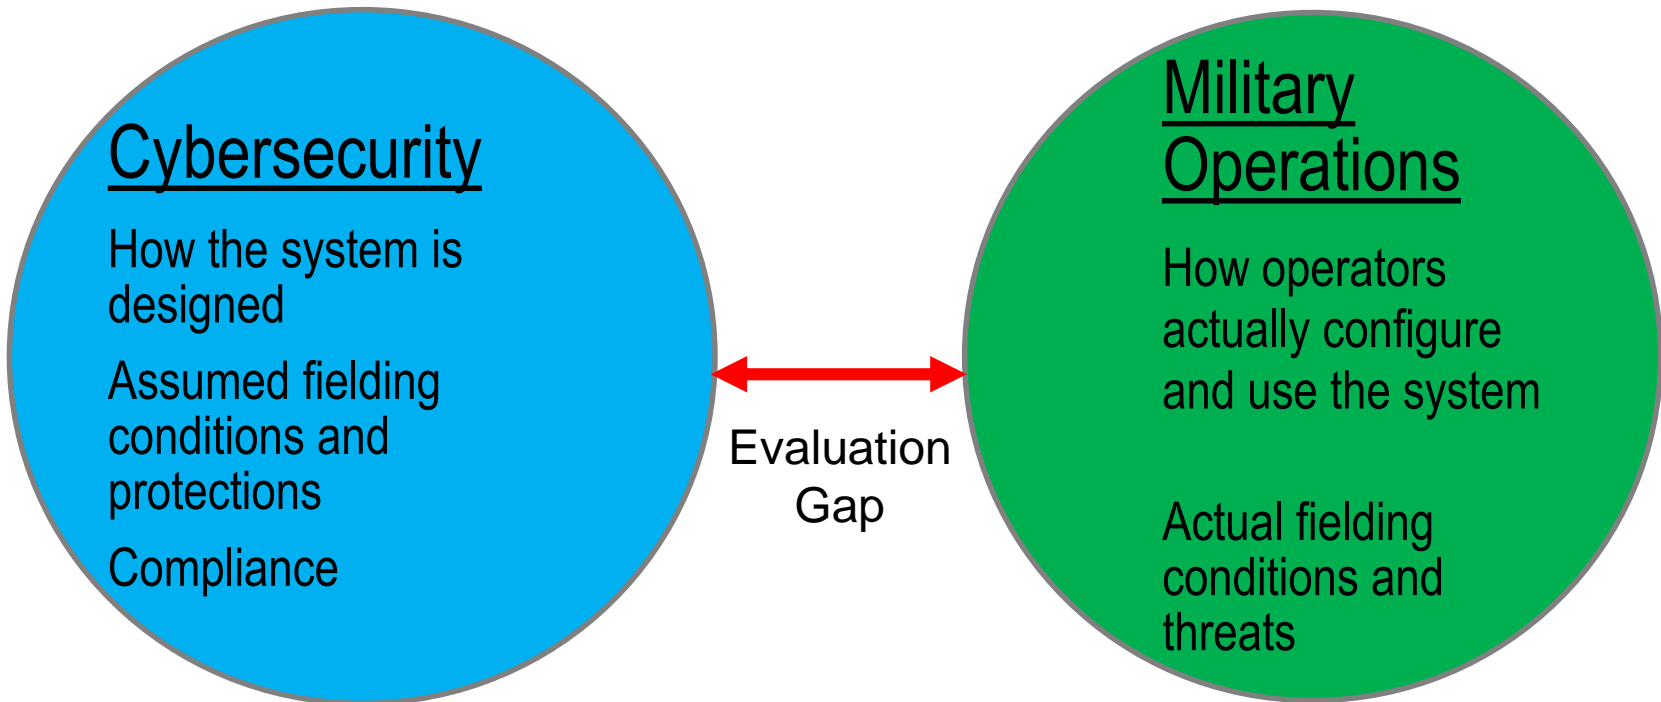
Cybersecurity

How the system is designed

Assumed fielding conditions and protections

Compliance

Evaluation Gap

Military Operations

How operators actually configure and use the system

Actual fielding conditions and threats